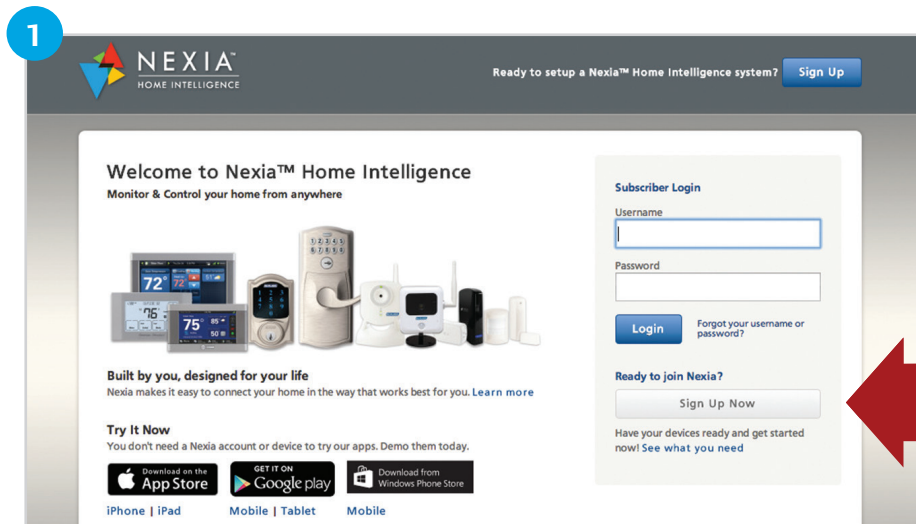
1

NEXIA™
HOME INTELLIGENCE

Ready to setup a Nexia™ Home Intelligence system? Sign Up

Welcome to Nexia™ Home Intelligence
Monitor & Control your home from anywhere

72° 72 76 75 85 50

Built by you, designed for your life
Nexia makes it easy to connect your home in the way that works best for you. Learn more

Try It Now
You don't need a Nexia account or device to try our apps. Demo them today.

Download on the App Store
GET IT ON Google play
Download from Windows Phone Store

iPhone | iPad
Mobile | Tablet
Mobile

Subscriber Login
Username
Password
Login
Forgot your username or password?

Ready to join Nexia?
Sign Up Now
Have your devices ready and get started now! See what you need